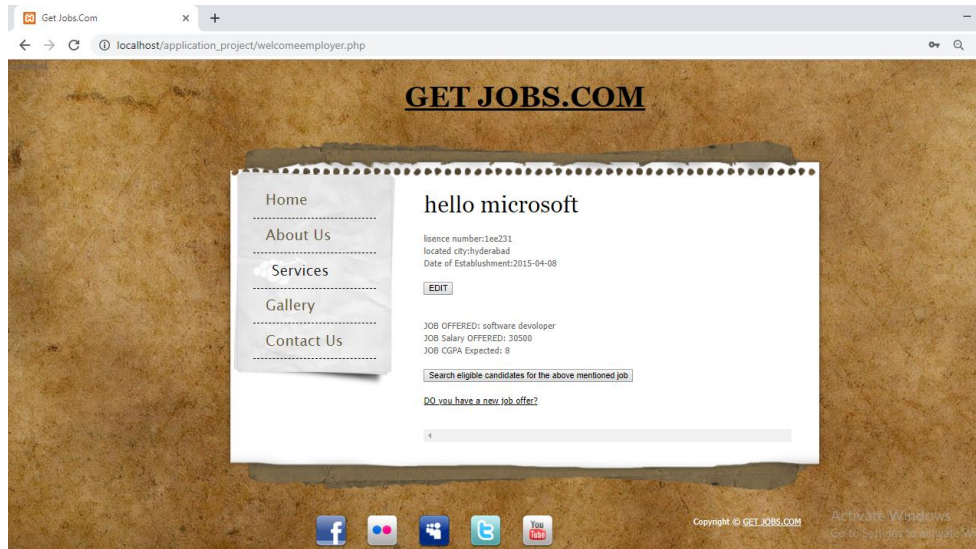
Get Jobs.Com
×
+
localhost/application_project/welcomeemployer.php

GET JOBS.COM

Home
About Us
Services
Gallery
Contact Us

hello microsoft

lisence number:1ee231
located city:hyderabad
Date of Establishment:2015-04-08

EDIT

JOB OFFERED: software devoloper
JOB Salary OFFERED: 30500
JOB CGPA Expected: 8

Search eligible candidates for the above mentioned job

DO you have a new job offer?

You Tube

Copyright © GET JOBS.COM

Activate Windows
Go to Settings to activate W